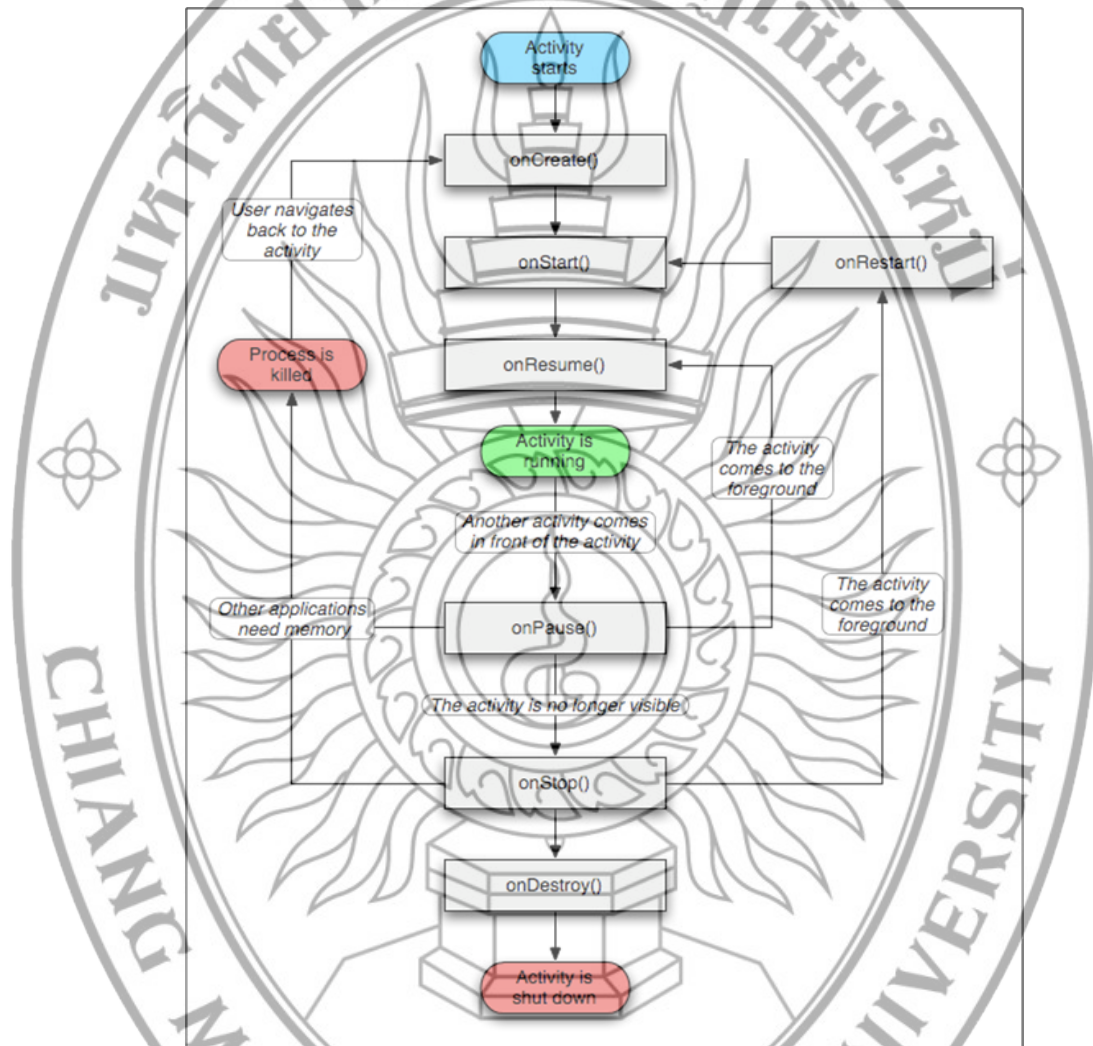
Activity starts

onCreate()

User navigates back to the activity

onStart()

onRestart()

Process is killed

onResume()

Activity is running

The activity comes to the foreground

Another activity comes in front of the activity

The activity comes to the foreground

Other applications need memory

onPause()

The activity is no longer visible

onStop()

onDestroy()

Activity is shut down

มหาวิทยาลัยเชียงใหม่

CHIANG MAI UNIVERSITY